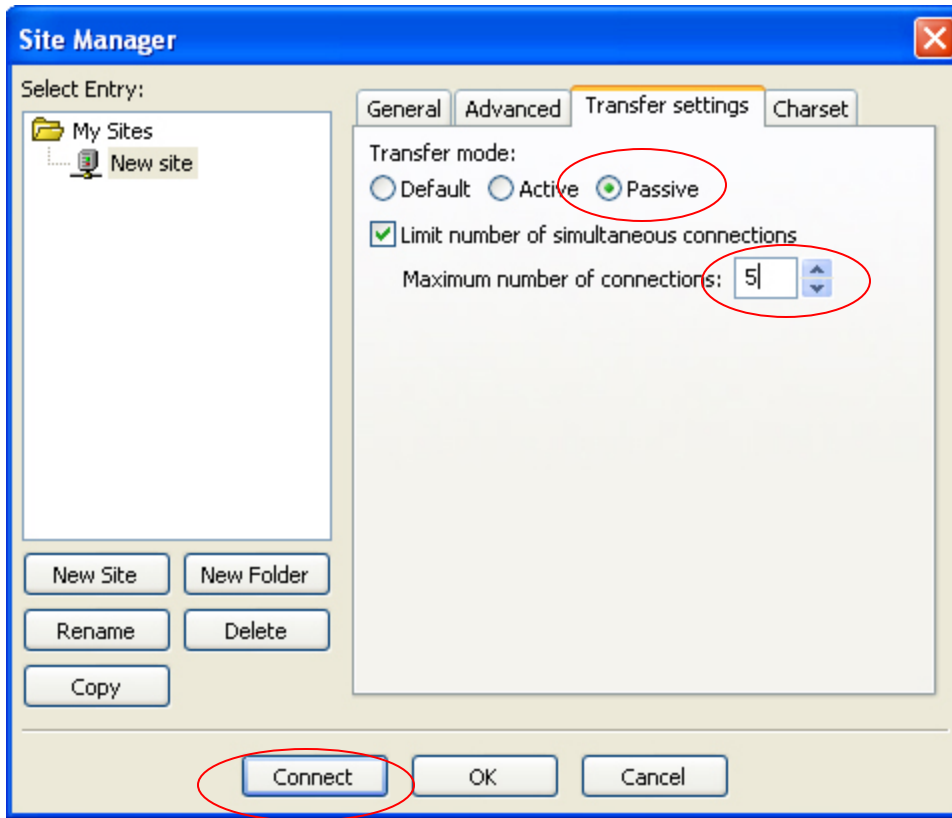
Site Manager

Select Entry:

My Sites
New site

General | Advanced | Transfer settings | Charset

Transfer mode:
Default Active Passive

Limit number of simultaneous connections

Maximum number of connections: 5

New Site | New Folder
Rename | Delete
Copy

Connect | OK | Cancel